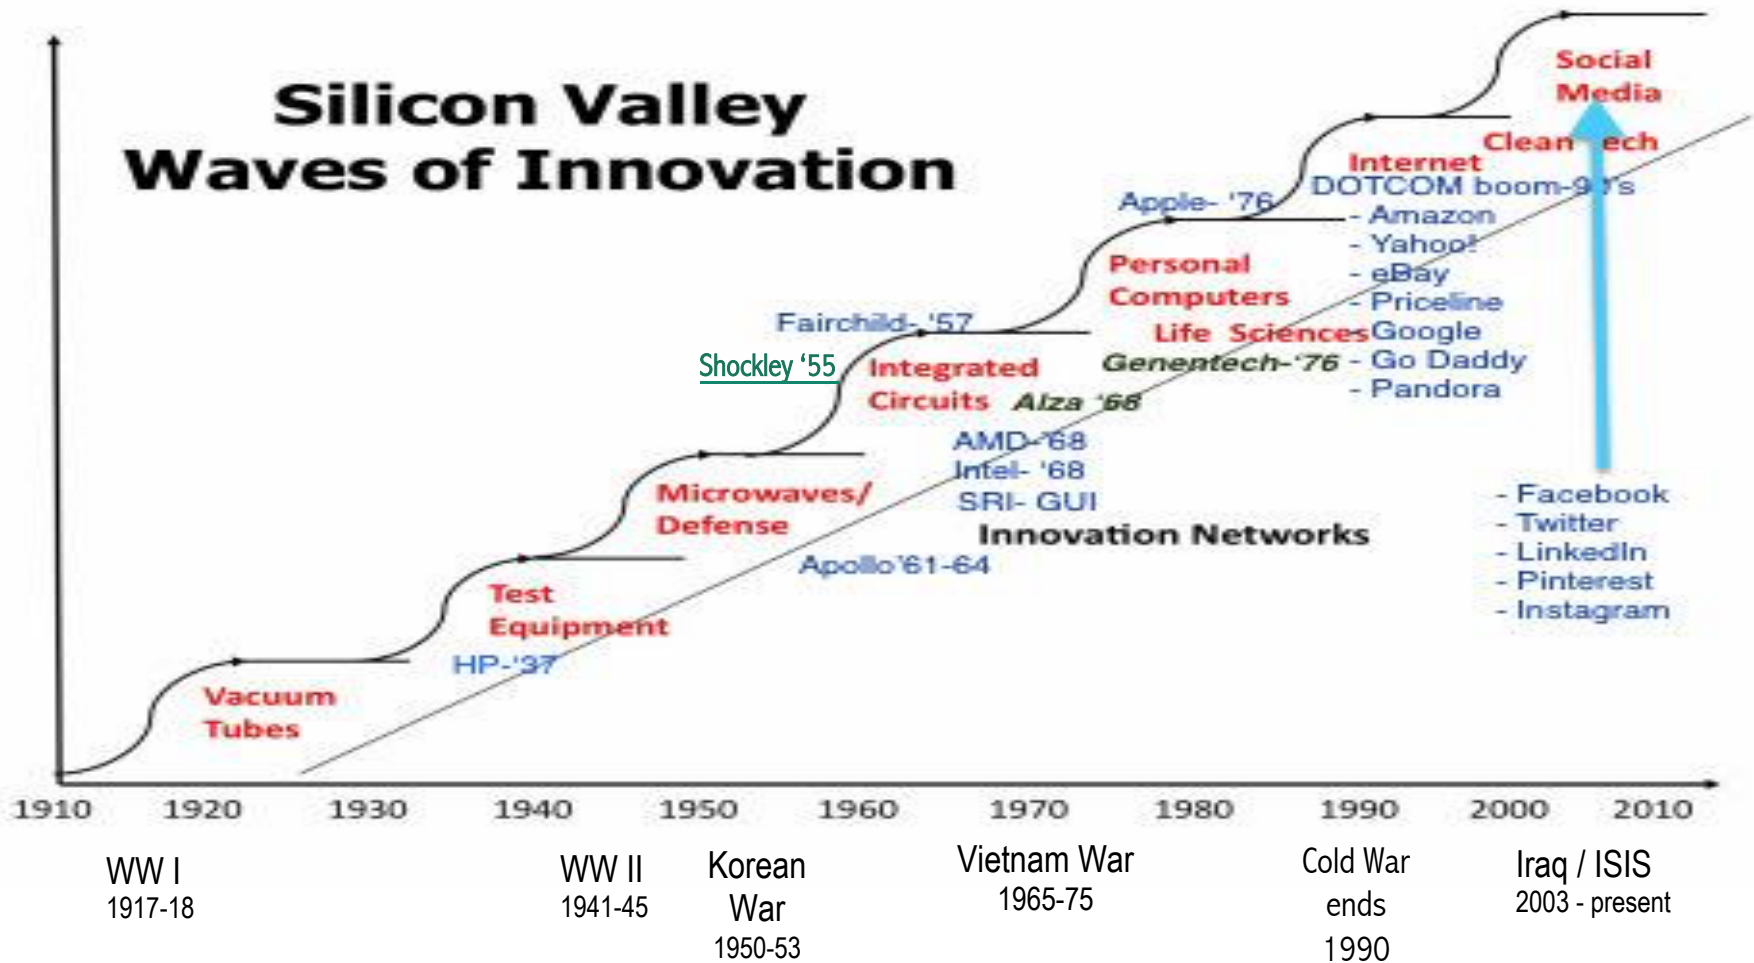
Silicon Valley
Waves of Innovation

Social Media

Clean Tech

Internet
DOTCOM boom-9?'s
- Amazon
- Yahoo!
- eBay
- Priceline
Google
- Go Daddy
- Pandora

Apple- '76

Personal Computers

Life Sciences

Genentech-'76

Fairchild- '57

Shockley '55

Integrated Circuits

Alza '68

AMD-'68
Intel- '68
SRI- GUI

Innovation Networks

Microwaves/ Defense

Apollo'61-64

Test Equipment

HP-'37

Vacuum Tubes

- Facebook
- Twitter
- LinkedIn
- Pinterest
- Instagram

1910 1920 1930 1940 1950 1960 1970 1980 1990 2000 2010

WW I
1917-18

WW II
1941-45

Korean War
1950-53

Vietnam War
1965-75

Cold War ends
1990

Iraq / ISIS
2003 - present